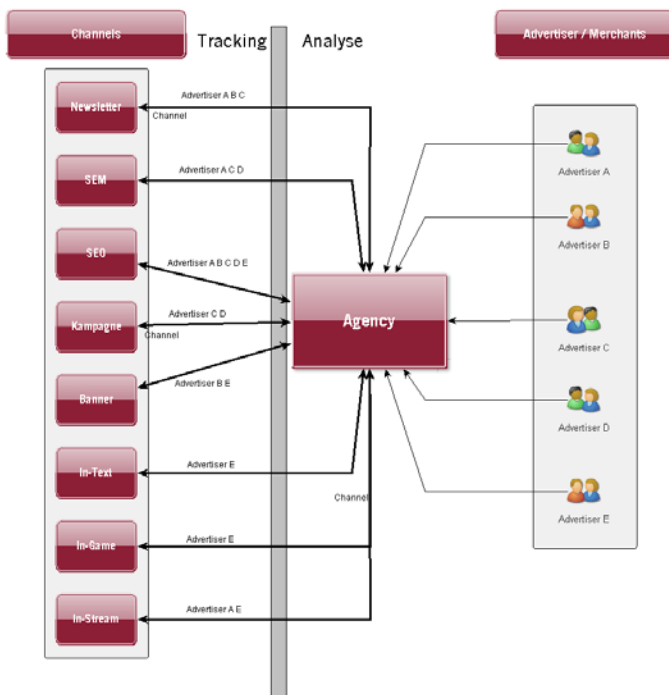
Channels

Tracking

Analyse

Advertiser / Merchants

Newsletter

Advertiser A B C

Channel

SEM

Advertiser A C D

SEO

Advertiser A B C D E

Kampagne

Advertiser C D

Channel

Banner

Advertiser B E

In-Text

Advertiser E

In-Game

Advertiser E

In-Stream

Advertiser A E

Channel

Agency

Advertiser A

Advertiser B

Advertiser C

Advertiser D

Advertiser E